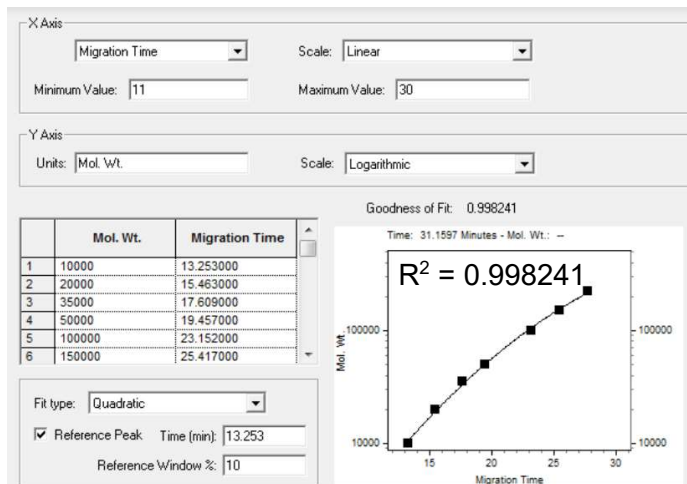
X Axis

Migration Time

Scale: Linear

Minimum Value: 11

Maximum Value: 30

Y Axis

Units: Mol. Wt.

Scale: Logarithmic

Goodness of Fit: 0.998241

| | Mol. Wt. | Migration Time |
|---|---|---|
| 1 | 10000 | 13.253000 |
| 2 | 20000 | 15.463000 |
| 3 | 35000 | 17.609000 |
| 4 | 50000 | 19.457000 |
| 5 | 100000 | 23.152000 |
| 6 | 150000 | 25.417000 |

Time: 31.1597 Minutes - Mol. Wt.: --

$R^2 = 0.998241$

Mol. Wt.

100000

100000

10000

10000

15

20

25

30

Migration Time

Fit type: Quadratic

Reference Peak Time (min): 13.253

Reference Window %: 10